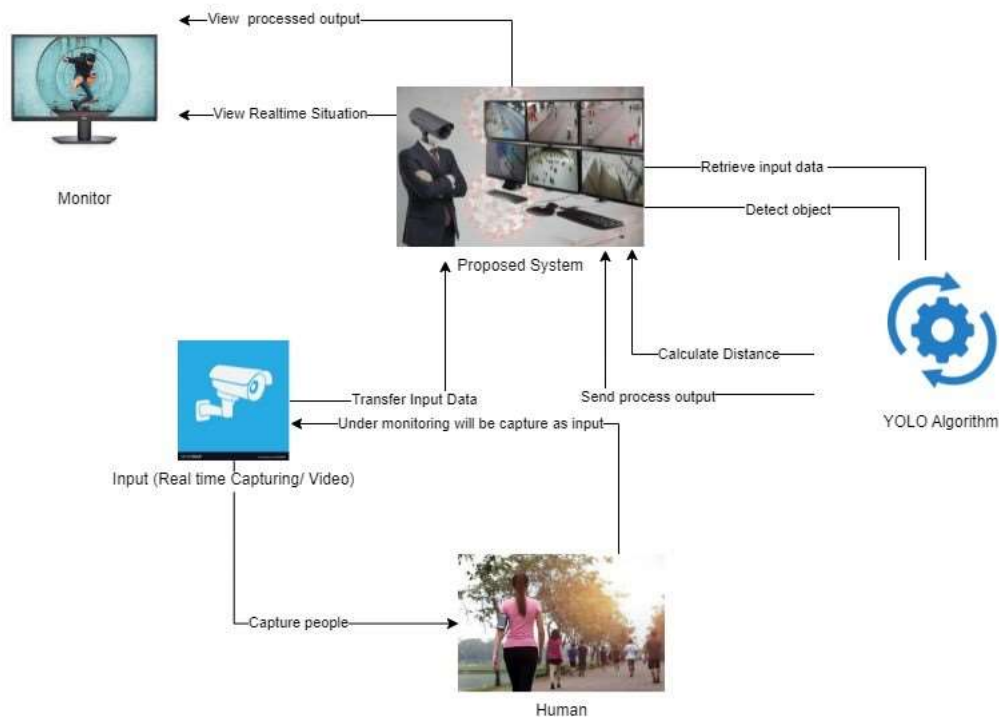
View processed output

View Realtime Situation

Monitor

Retrieve input data

Detect object

Proposed System

Calculate Distance

Transfer Input Data

Send process output

Under monitoring will be capture as input

YOLO Algorithm

Input (Real time Capturing/ Video)

Capture people

Human